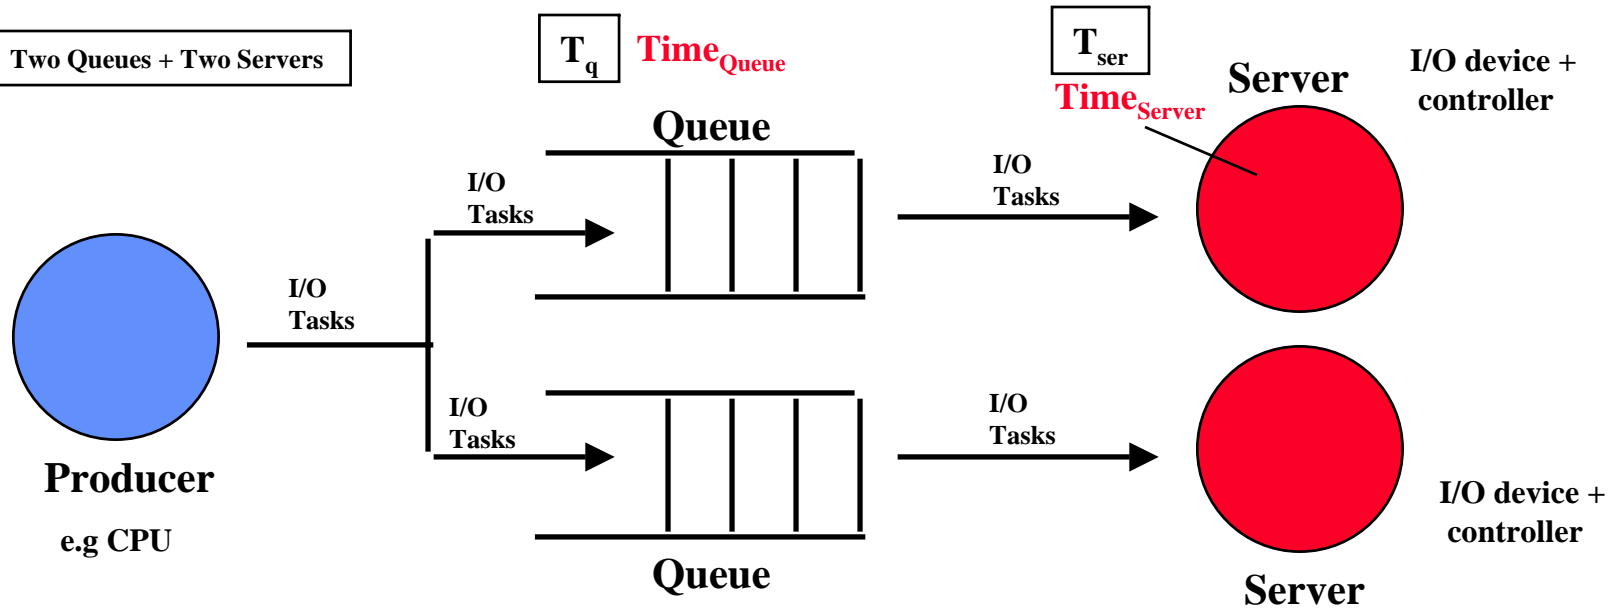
Two Queues + Two Servers

$T_q$ $Time_{Queue}$

$T_{ser}$ $Time_{Server}$

Server

I/O device + controller

Queue

I/O Tasks

I/O Tasks

I/O Tasks

I/O Tasks

I/O Tasks

Producer

e.g CPU

Queue

I/O device + controller

Server